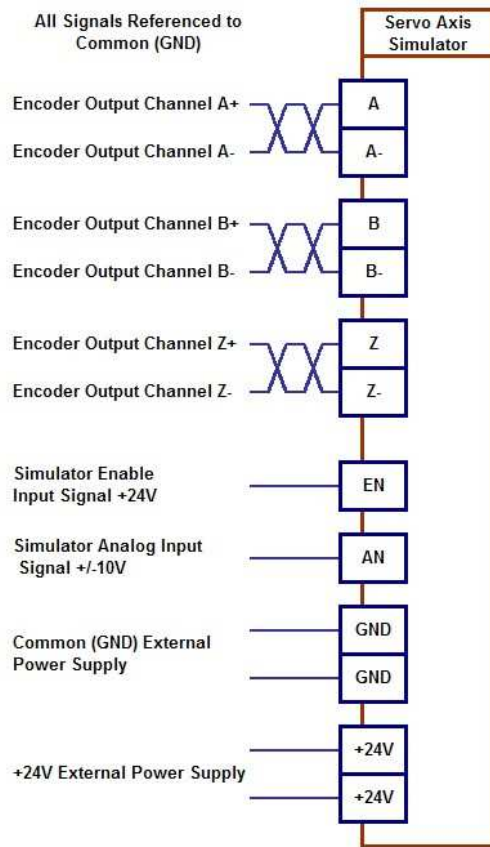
All Signals Referenced to Common (GND)

Servo Axis Simulator

Encoder Output Channel A+
Encoder Output Channel A-

A
A-

Encoder Output Channel B+
Encoder Output Channel B-

B
B-

Encoder Output Channel Z+
Encoder Output Channel Z-

Z
Z-

Simulator Enable Input Signal +24V

EN

Simulator Analog Input Signal +/-10V

AN

Common (GND) External Power Supply

GND
GND

+24V External Power Supply

+24V
+24V